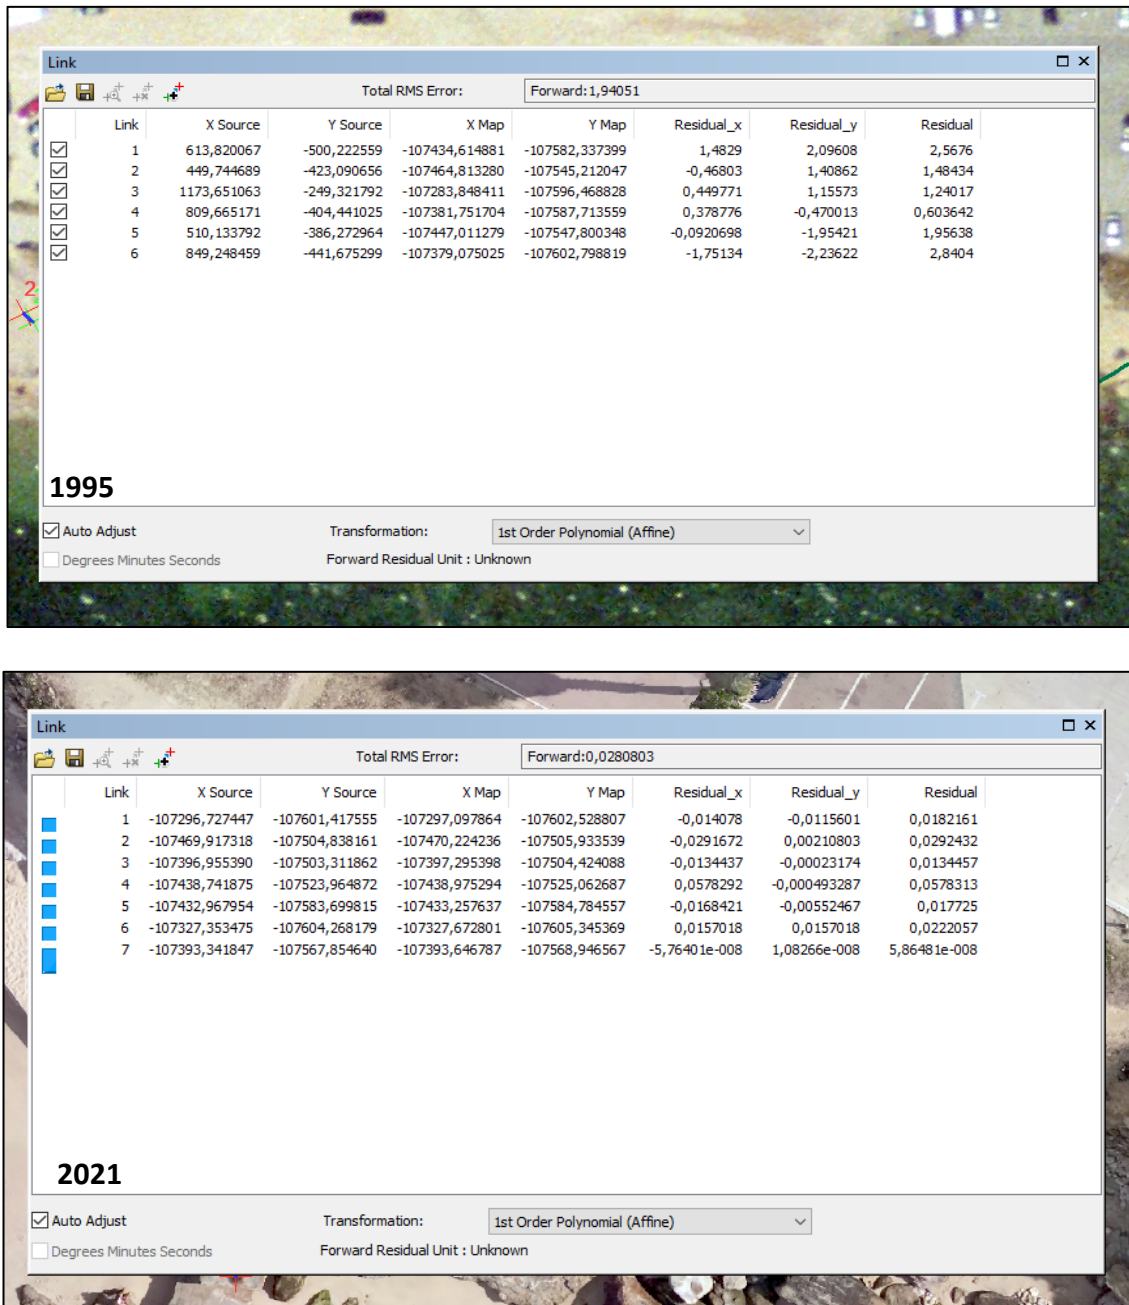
Link

Total RMS Error: Forward:1,94051

| Link | X Source | Y Source | X Map | Y Map | Residual_x | Residual_y | Residual |
|---|---|---|---|---|---|---|---|
| 1 | 613,820067 | -500,222559 | -107434,614881 | -107582,337399 | 1,4829 | 2,09608 | 2,5676 |
| 2 | 449,744689 | -423,090656 | -107464,813280 | -107545,212047 | -0,46803 | 1,40862 | 1,48434 |
| 3 | 1173,651063 | -249,321792 | -107283,848411 | -107596,468828 | 0,449771 | 1,15573 | 1,24017 |
| 4 | 809,665171 | -404,441025 | -107381,751704 | -107587,713559 | 0,378776 | -0,470013 | 0,603642 |
| 5 | 510,133792 | -386,272964 | -107447,011279 | -107547,800348 | -0,0920698 | -1,95421 | 1,95638 |
| 6 | 849,248459 | -441,675299 | -107379,075025 | -107602,798819 | -1,75134 | -2,23622 | 2,8404 |

1995

Auto Adjust
Transformation: 1st Order Polynomial (Affine)
Degrees Minutes Seconds
Forward Residual Unit : Unknown

Link

Total RMS Error: Forward:0,0280803

| Link | X Source | Y Source | X Map | Y Map | Residual_x | Residual_y | Residual |
|---|---|---|---|---|---|---|---|
| 1 | -107296,727447 | -107601,417555 | -107297,097864 | -107602,528807 | -0,014078 | -0,0115601 | 0,0182161 |
| 2 | -107469,917318 | -107504,838161 | -107470,224236 | -107505,933539 | -0,0291672 | 0,00210803 | 0,0292432 |
| 3 | -107396,955390 | -107503,311862 | -107397,295398 | -107504,424088 | -0,0134437 | -0,00023174 | 0,0134457 |
| 4 | -107438,741875 | -107523,964872 | -107438,975294 | -107525,062687 | 0,0578292 | -0,000493287 | 0,0578313 |
| 5 | -107432,967954 | -107583,699815 | -107433,257637 | -107584,784557 | -0,0168421 | -0,00552467 | 0,017725 |
| 6 | -107327,353475 | -107604,268179 | -107327,672801 | -107605,345369 | 0,0157018 | 0,0157018 | 0,0222057 |
| 7 | -107393,341847 | -107567,854640 | -107393,646787 | -107568,946567 | -5,76401e-008 | 1,08266e-008 | 5,86481e-008 |

2021

Auto Adjust
Transformation: 1st Order Polynomial (Affine)
Degrees Minutes Seconds
Forward Residual Unit : Unknown